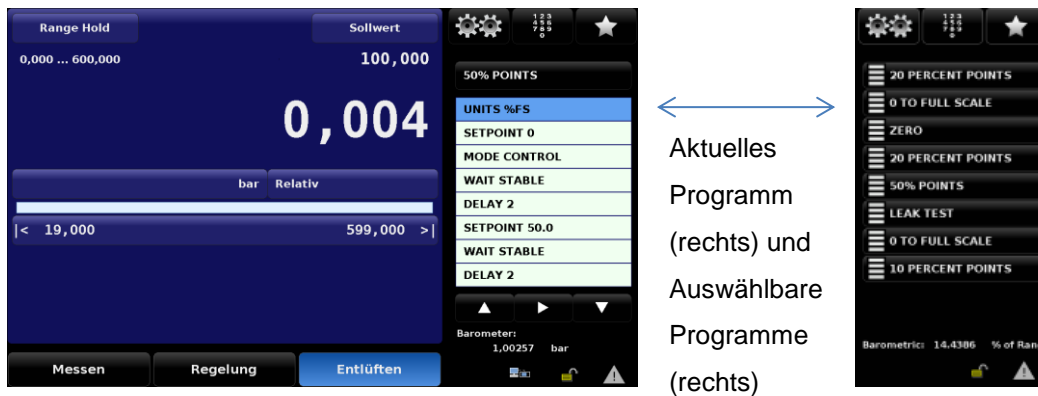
Range Hold
Sollwert
0,000 ... 600,000
100,000
0,004
bar
Relativ
|< 19,000
599,000 >|
Messen
Regelung
Entlüften

123
456
789
0

50% POINTS
UNITS %FS
SETPOINT 0
MODE CONTROL
WAIT STABLE
DELAY 2
SETPOINT 50.0
WAIT STABLE
DELAY 2
▲
▶
▼
Barometer:
1,00257 bar

Aktuelles Programm (rechts) und Auswählbare Programme (rechts)

123
456
789
0

20 PERCENT POINTS
0 TO FULL SCALE
ZERO
20 PERCENT POINTS
50% POINTS
LEAK TEST
0 TO FULL SCALE
10 PERCENT POINTS
Barometric: 14.4386 % of Ran